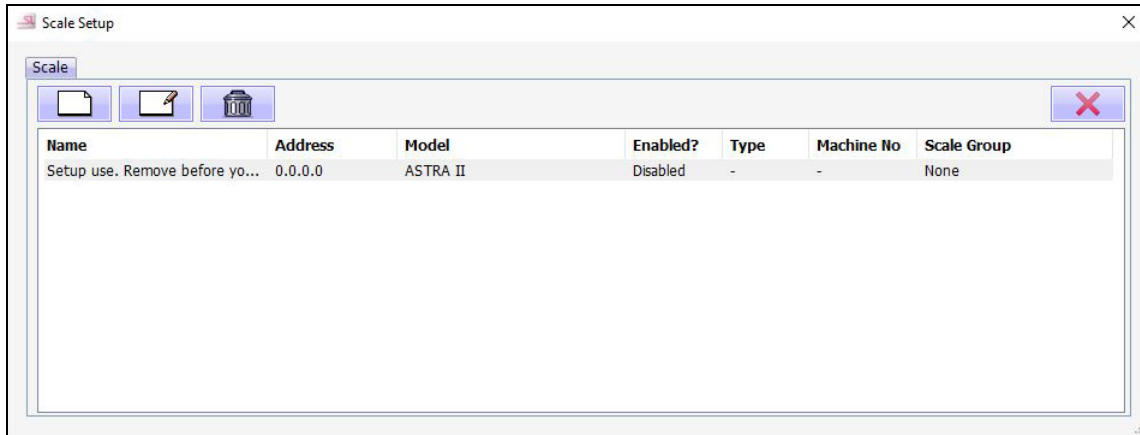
Scale Setup

Scale

| Name | Address | Model | Enabled? | Type | Machine No | Scale Group |
|---|---|---|---|---|---|---|
| Setup use. Remove before yo... | 0.0.0.0 | ASTRA II | Disabled | - | - | None |